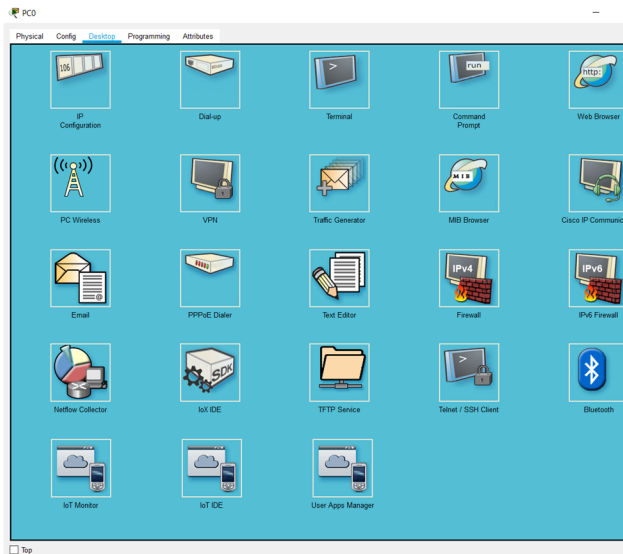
PC0

–

Physical Config Desktop Programming Attributes

106

IP Configuration

Dial-up

>

Terminal

run

Command Prompt

http:

Web Browser

PC Wireless

VPN

Traffic Generator

MIB

MIB Browser

Cisco IP Communic

Email

PPPoE Dialer

Text Editor

IPv4

Firewall

IPv6

IPv6 Firewall

Netflow Collector

SDK

IoX IDE

TFTP Service

>

Telnet / SSH Client

Bluetooth

IoT Monitor

IoT IDE

User Apps Manager

Top